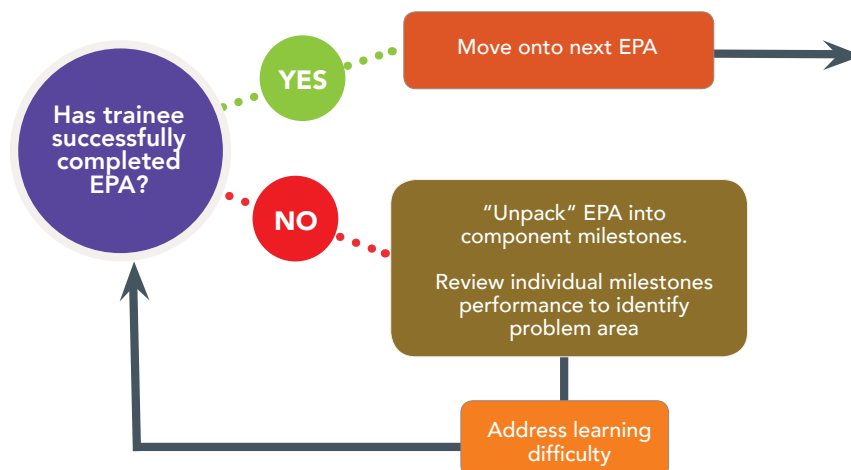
Has trainee successfully completed EPA?

YES

Move onto next EPA

NO

“Unpack” EPA into component milestones.

Review individual milestones performance to identify problem area

Address learning difficulty